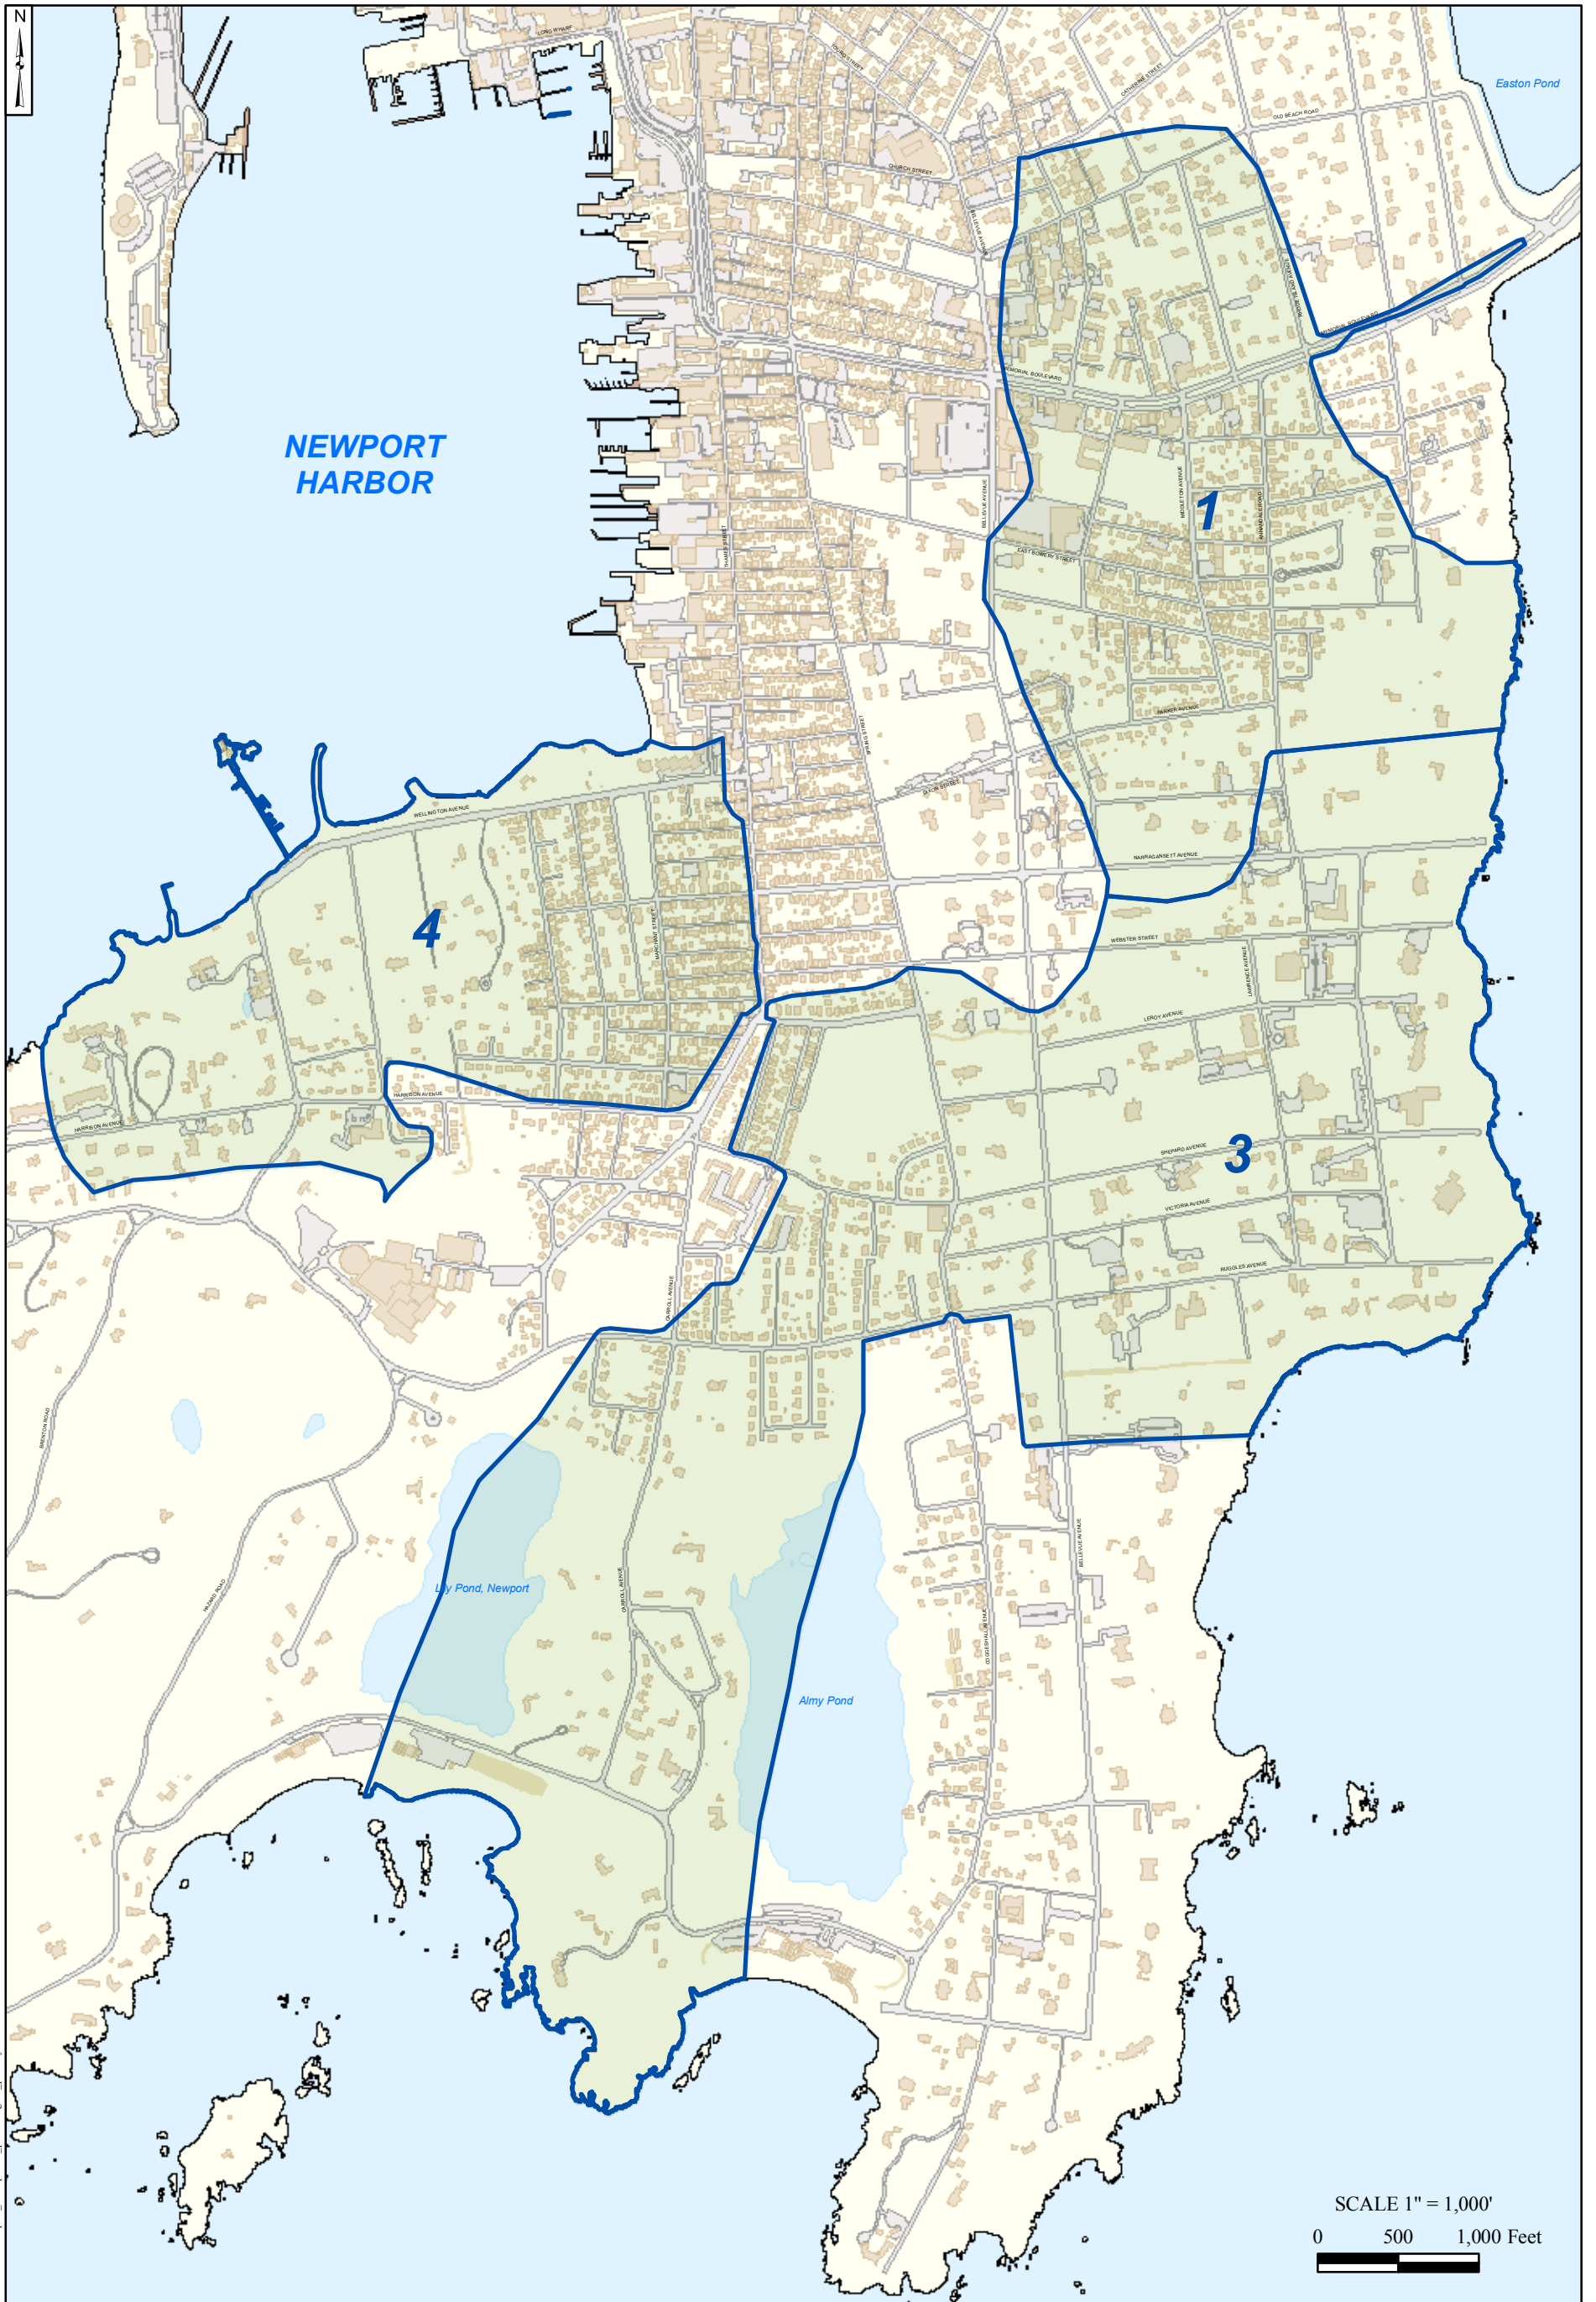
N

Easton Pond

LONG WHARF

TOURO STREET

CATHERINE STREET

OLD BEACH ROAD

CHURCH STREET

BELLEVUE AVENUE

MEMORIAL BOULEVARD

NEWPORT HARBOR

BELLEVUE AVENUE

MIDDLETOWN AVENUE

1

EAST BOWERY STREET

PARKER AVENUE

SPRING STREET

THAMES STREET

NARRAGANSETT AVENUE

WELLINGTON AVENUE

4

WEBSTER STREET

LEROY AVENUE

HARRISON AVENUE

HARRISON AVENUE

SHEPARD AVENUE

3

VICTORIA AVENUE

RUGGLES AVENUE

CARROLL AVENUE

BRENTON ROAD

Lily Pond, Newport

Almy Pond

COGGESHALL AVENUE

BELLEVUE AVENUE

SCALE 1" = 1,000'

0 500 1,000 Feet